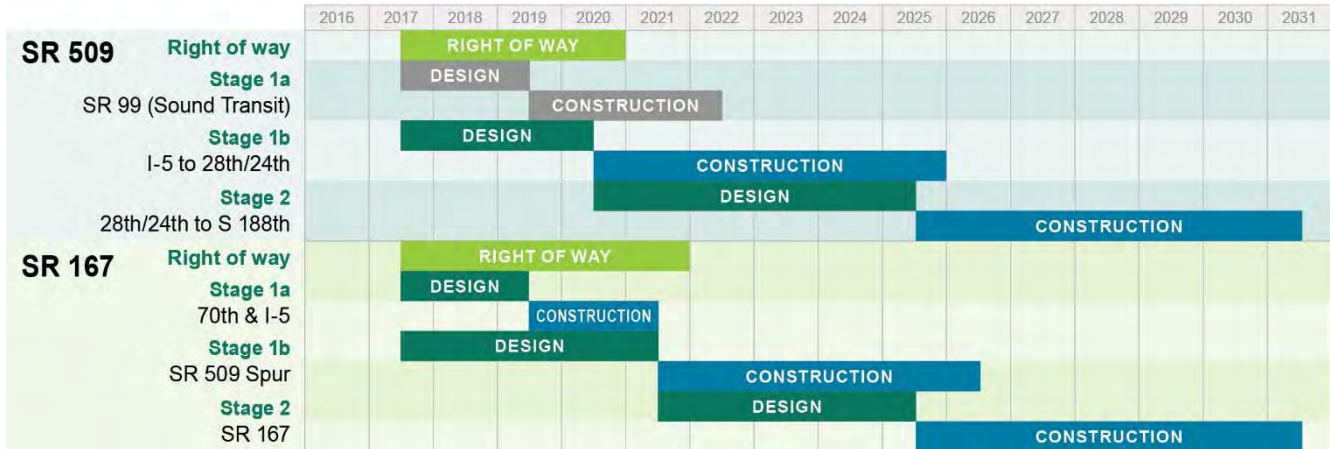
| | | 2016 | 2017 | 2018 | 2019 | 2020 | 2021 | 2022 | 2023 | 2024 | 2025 | 2026 | 2027 | 2028 | 2029 | 2030 | 2031 |
|---|---|---|---|---|---|---|---|---|---|---|---|---|---|---|---|---|---|
| SR 509 | Right of way | | RIGHT OF WAY | | | | | | | | | | | | | | |
| | Stage 1a | | DESIGN | | | | | | | | | | | | | | |
| | SR 99 (Sound Transit) | | | | CONSTRUCTION | | | | | | | | | | | | |
| | Stage 1b | | DESIGN | | | | | | | | | | | | | | |
| | I-5 to 28th/24th | | | | | | CONSTRUCTION | | | | | | | | | | |
| | Stage 2 | | | | | | DESIGN | | | | | | | | | | |
| | 28th/24th to S 188th | | | | | | | | | | | CONSTRUCTION | | | | | |
| SR 167 | Right of way | | RIGHT OF WAY | | | | | | | | | | | | | | |
| | Stage 1a | | DESIGN | | | | | | | | | | | | | | |
| | 70th & I-5 | | | | CONSTRUCTION | | | | | | | | | | | | |
| | Stage 1b | | DESIGN | | | | | | | | | | | | | | |
| | SR 509 Spur | | | | | | | CONSTRUCTION | | | | | | | | | |
| | Stage 2 | | | | | | | DESIGN | | | | | | | | | |
| | SR 167 | | | | | | | | | | | CONSTRUCTION | | | | | |